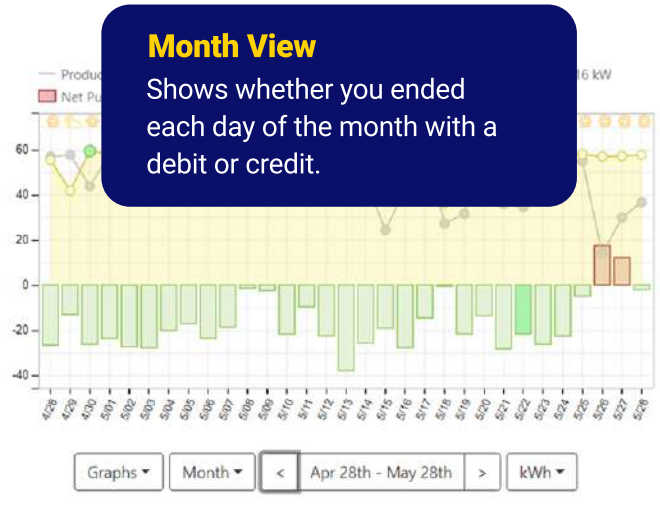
Month View
Shows whether you ended each day of the month with a debit or credit.

Produc
Net Pu
16 kW

60
40
20
0
-20
-40

4/28
4/29
4/30
5/01
5/02
5/03
5/04
5/05
5/06
5/07
5/08
5/09
5/10
5/11
5/12
5/13
5/14
5/15
5/16
5/17
5/18
5/19
5/20
5/21
5/22
5/23
5/24
5/25
5/26
5/27
5/28

Graphs ▾
Month ▾
<
Apr 28th - May 28th
>
kWh ▾